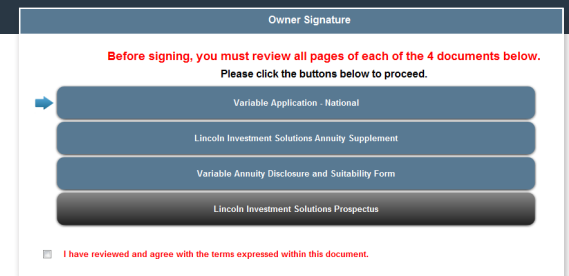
Owner Signature

Before signing, you must review all pages of each of the 4 documents below.

Please click the buttons below to proceed.

Variable Application - National

Lincoln Investment Solutions Annuity Supplement

Variable Annuity Disclosure and Suitability Form

Lincoln Investment Solutions Prospectus

I have reviewed and agree with the terms expressed within this document.